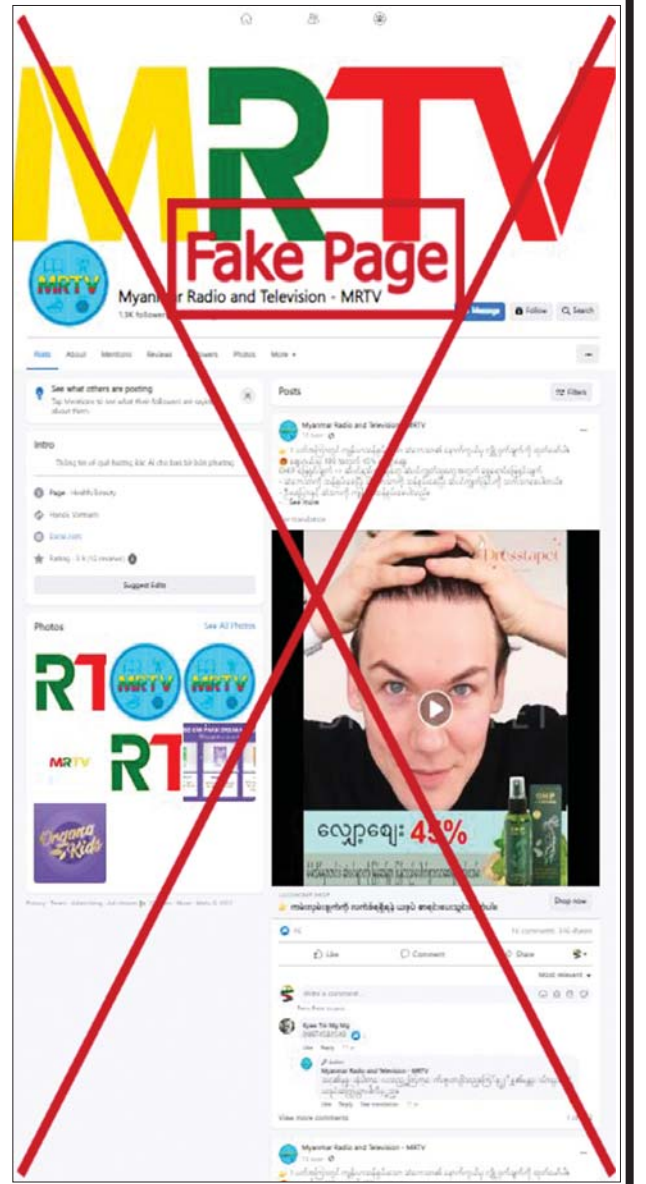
MRTV

Fake Page

MRTV

Myanmar Radio and Television - MRTV

1.5K followers

Message Follow Search

Posts About Mentions Reviews Followers Photos More

See what others are posting

Tap Intro

Thông tin về quả hướng dẫn Ai cho bạn bè bạn phương

Page · Health/Beauty

Hanoi, Vietnam

Rating · 3.4 (10 reviews)

Suggest Edits

Photos See All Photos

RT MRTV MRTV

MRTV RT

Organa Kids

Posts Filters

Myanmar Radio and Television - MRTV

See more

Dresstapet

လျှော့ဈေး 45%

Shop now

Like Comment Share

Most relevant

Write a comment...

Myanmar Radio and Television - MRTV

View more comments

Myanmar Radio and Television - MRTV